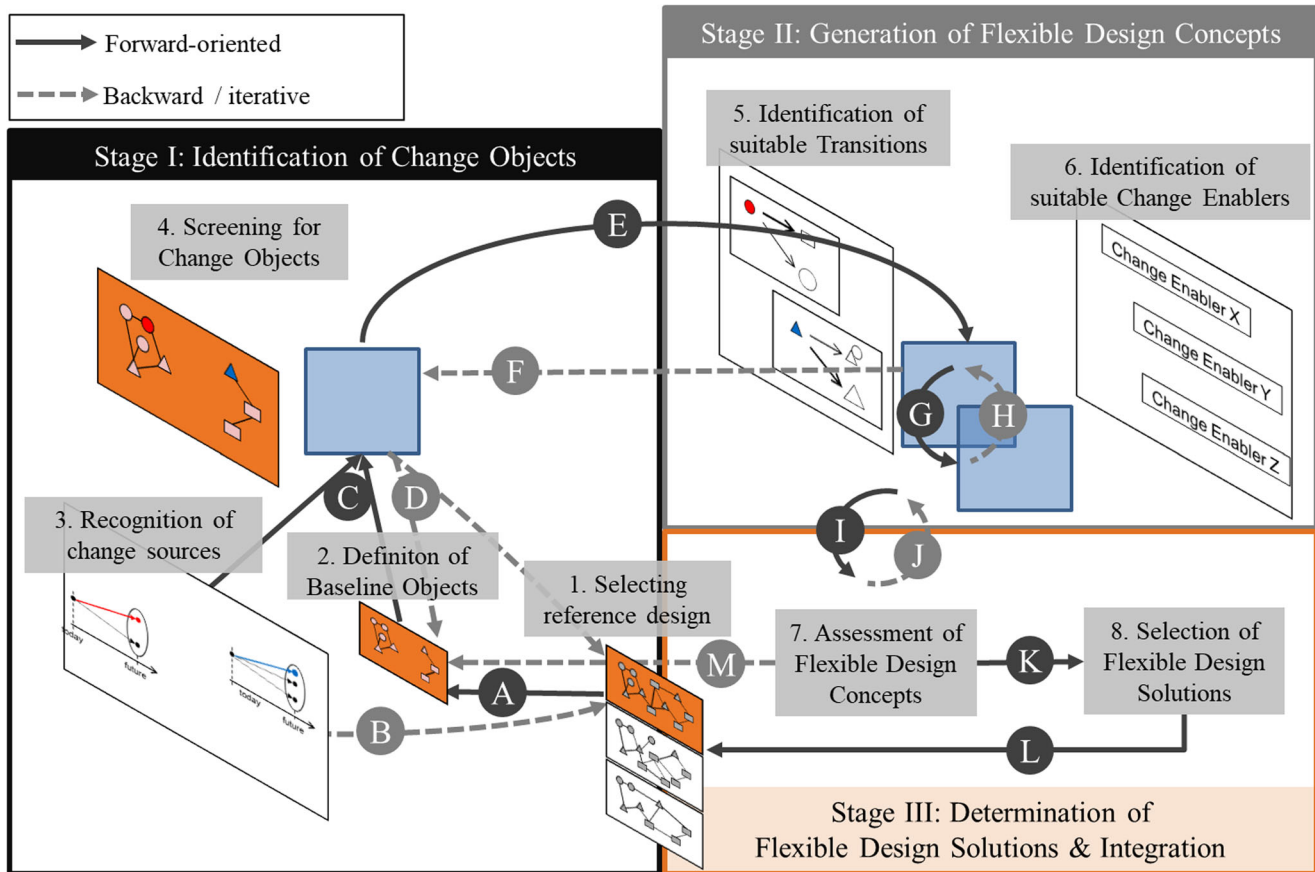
Forward-oriented

Backward / iterative

Stage I: Identification of Change Objects

Stage II: Generation of Flexible Design Concepts

5. Identification of suitable Transitions

6. Identification of suitable Change Enablers

Change Enabler X

Change Enabler Y

Change Enabler Z

4. Screening for Change Objects

E

F

G

H

C

D

3. Recognition of change sources

2. Definiton of Baseline Objects

1. Selecting reference design

I

J

today

future

today

future

7. Assessment of Flexible Design Concepts

K

8. Selection of Flexible Design Solutions

M

A

B

L

Stage III: Determination of Flexible Design Solutions & Integration